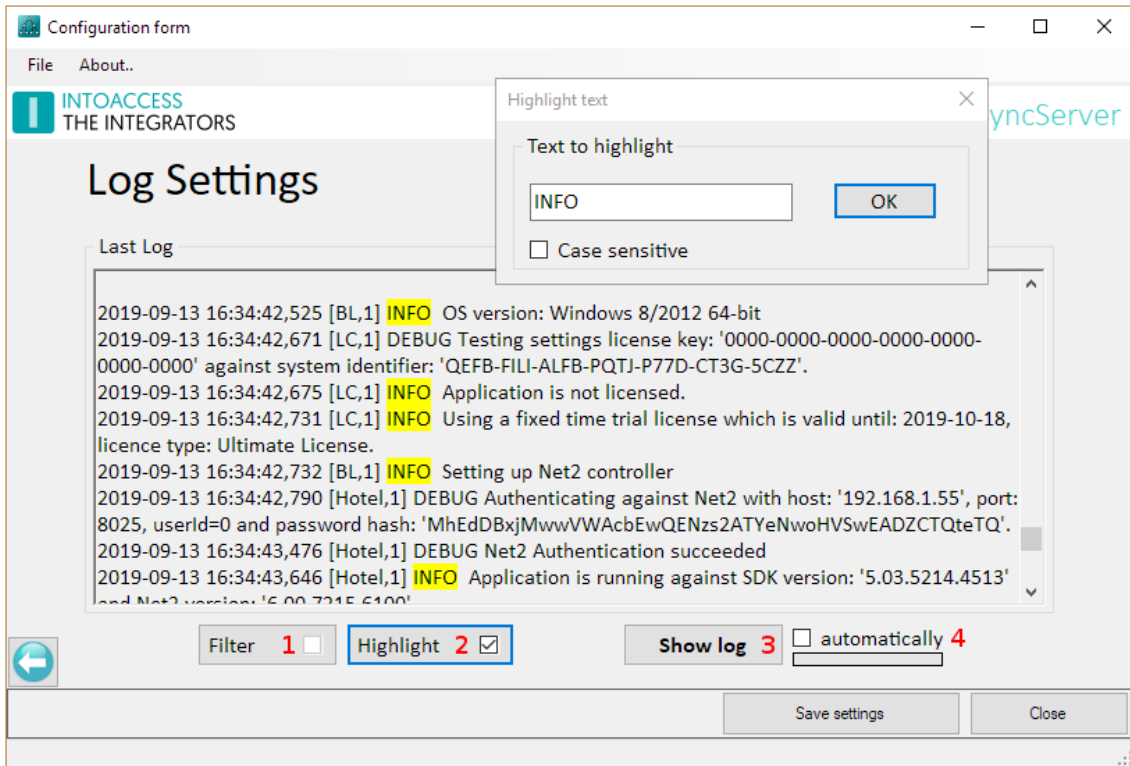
Configuration form

File About..

INTOACCESS
THE INTEGRATORS

yncServer

Log Settings

Highlight text

Text to highlight

INFO

OK

Case sensitive

Last Log

2019-09-13 16:34:42,525 [BL,1] INFO OS version: Windows 8/2012 64-bit
2019-09-13 16:34:42,671 [LC,1] DEBUG Testing settings license key: '0000-0000-0000-0000-0000-0000-0000' against system identifier: 'QEFB-FILI-ALFB-PQTJ-P77D-CT3G-5CZZ'.
2019-09-13 16:34:42,675 [LC,1] INFO Application is not licensed.
2019-09-13 16:34:42,731 [LC,1] INFO Using a fixed time trial license which is valid until: 2019-10-18, licence type: Ultimate License.
2019-09-13 16:34:42,732 [BL,1] INFO Setting up Net2 controller
2019-09-13 16:34:42,790 [Hotel,1] DEBUG Authenticating against Net2 with host: '192.168.1.55', port: 8025, userId=0 and password hash: 'MhEdDBxjMwwVWAcbEwQENzs2ATYeNwoHVSwEADZCTQteTQ'.
2019-09-13 16:34:43,476 [Hotel,1] DEBUG Net2 Authentication succeeded
2019-09-13 16:34:43,646 [Hotel,1] INFO Application is running against SDK version: '5.03.5214.4513' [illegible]

Filter 1

Highlight 2

Show log 3

automatically 4

Save settings

Close